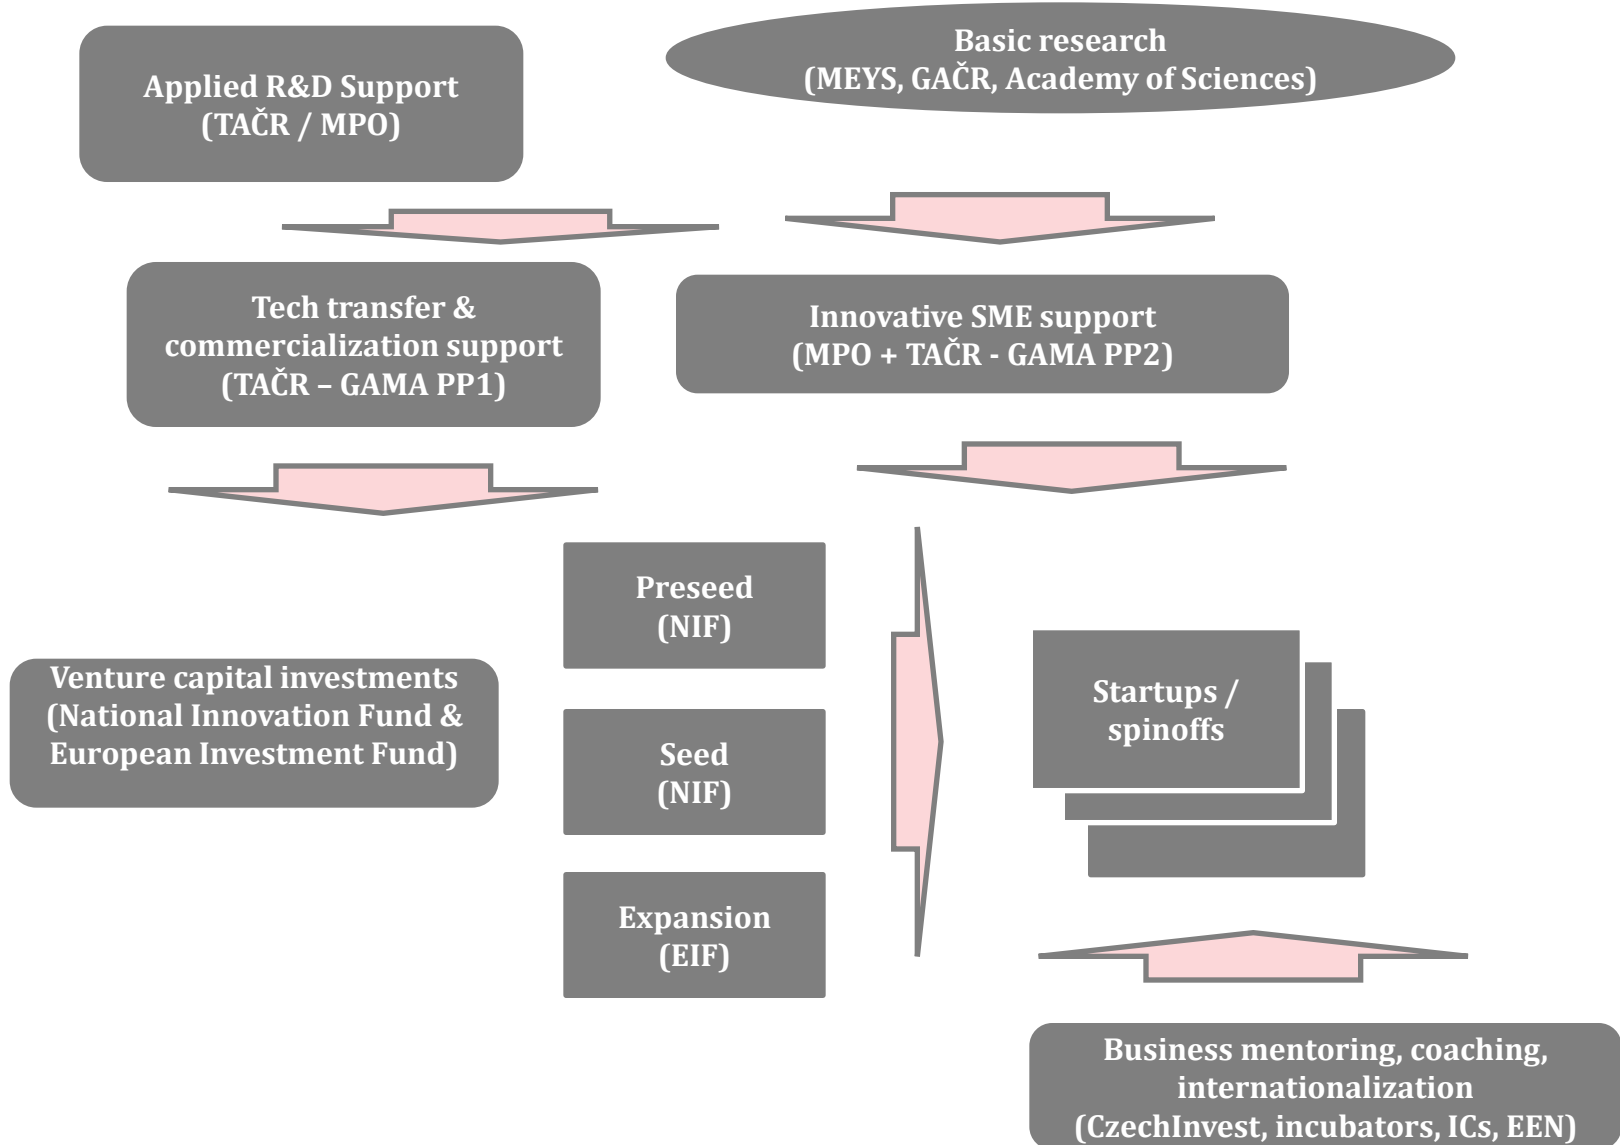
Applied R&D Support
(TAČR / MPO)

Basic research
(MEYS, GAČR, Academy of Sciences)

Tech transfer & commercialization support
(TAČR – GAMA PP1)

Innovative SME support
(MPO + TAČR - GAMA PP2)

Preseed
(NIF)

Venture capital investments
(National Innovation Fund & European Investment Fund)

Seed
(NIF)

Expansion
(EIF)

Startups / spinoffs

Business mentoring, coaching, internationalization
(CzechInvest, incubators, ICs, EEN)